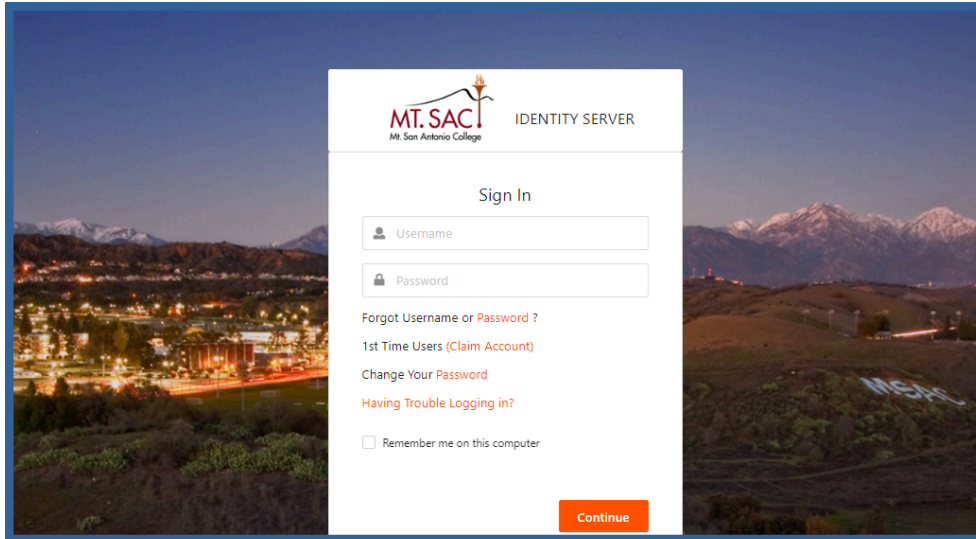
MT. SAC
Mt. San Antonio College

IDENTITY SERVER

Sign In

Username

Password

Forgot Username or Password ?

1st Time Users (Claim Account)

Change Your Password

Having Trouble Logging in?

Remember me on this computer

Continue

MSAC